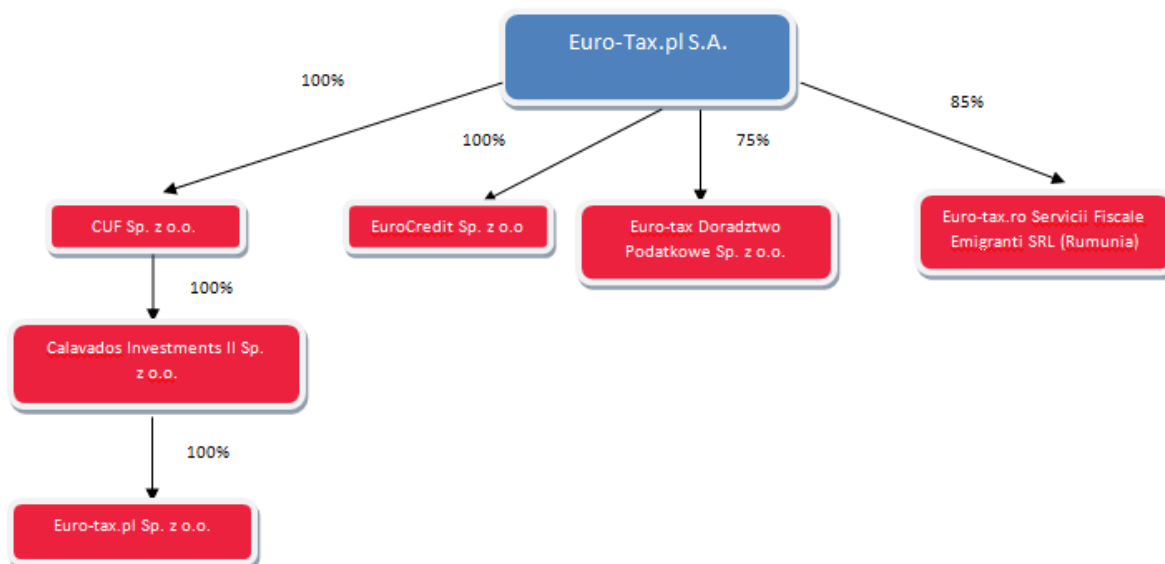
Euro-Tax.pl S.A.

100%

100%

75%

85%

CUF Sp. z o.o.

EuroCredit Sp. z o.o

Euro-tax Doradztwo Podatkowe Sp. z o.o.

Euro-tax.ro Servicii Fiscale Emigranti SRL (Rumunia)

100%

Calavados Investments II Sp. z o.o.

100%

Euro-tax.pl Sp. z o.o.